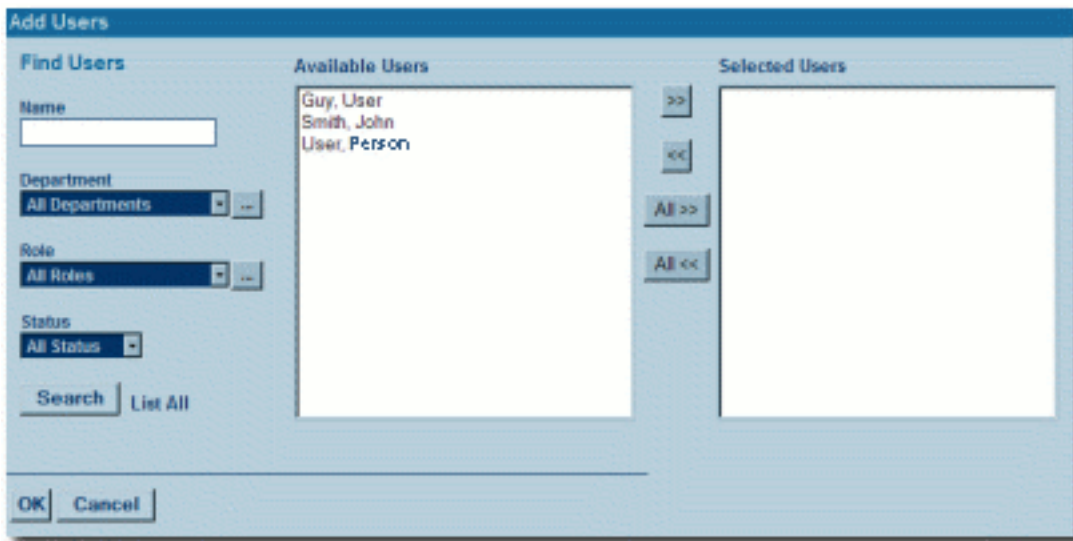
Add Users

Find Users

Name

Department
All Departments ...

Role
All Roles ...

Status
All Status

Search List All

Available Users
Guy, User
Smith, John
User, Person

>>
<<
All >>
All <<

Selected Users

OK Cancel